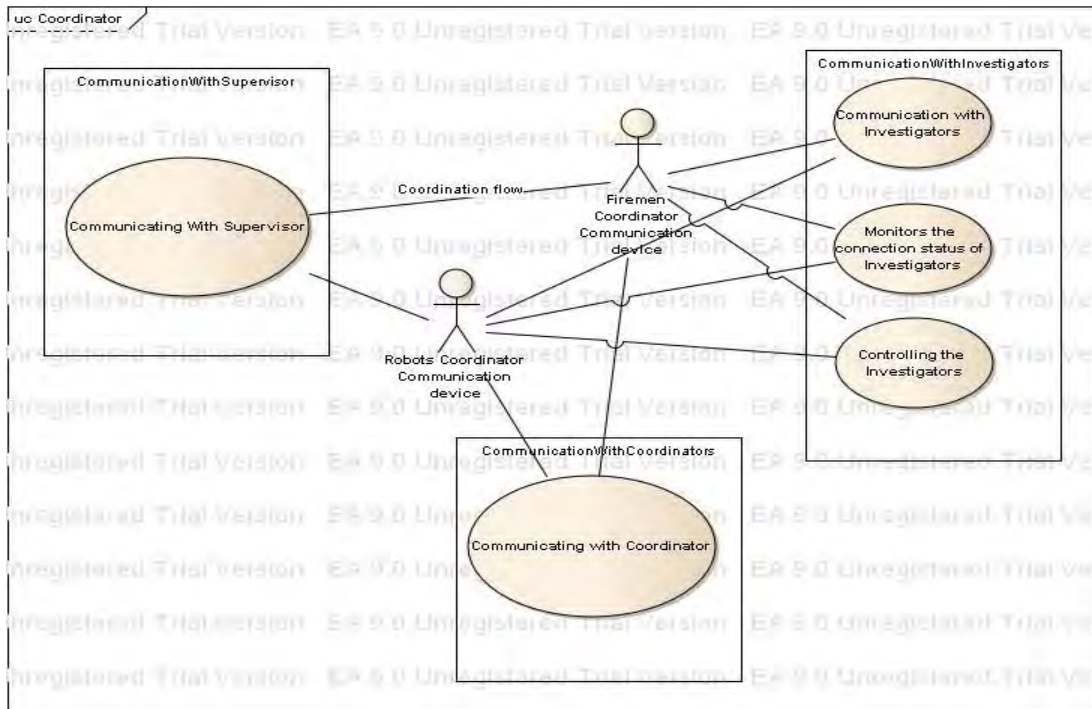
uc Coordinator

CommunicationWithSupervisor

Communicating With Supervisor

Coordination flow

Firemen Coordinator Communication device

Robots Coordinator Communication device

CommunicationWithInvestigators

Communication with Investigators

Monitors the connection status of Investigators

Controlling the Investigators

CommunicationWithCoordinators

Communicating with Coordinator

EA 9.0 Unregistered Trial Version